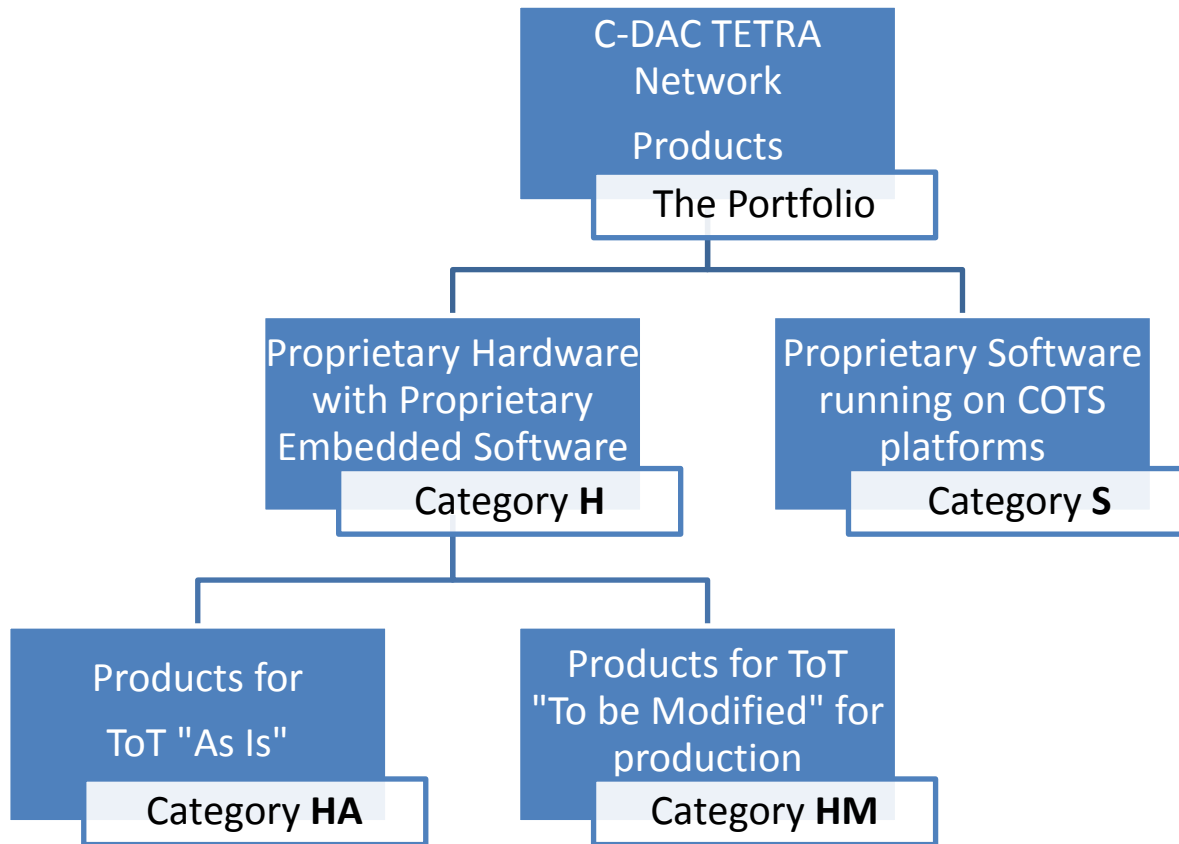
C-DAC TETRA Network Products

The Portfolio

Proprietary Hardware with Proprietary Embedded Software

Category **H**

Proprietary Software running on COTS platforms

Category **S**

Products for ToT "As Is"

Category **HA**

Products for ToT "To be Modified" for production

Category **HM**